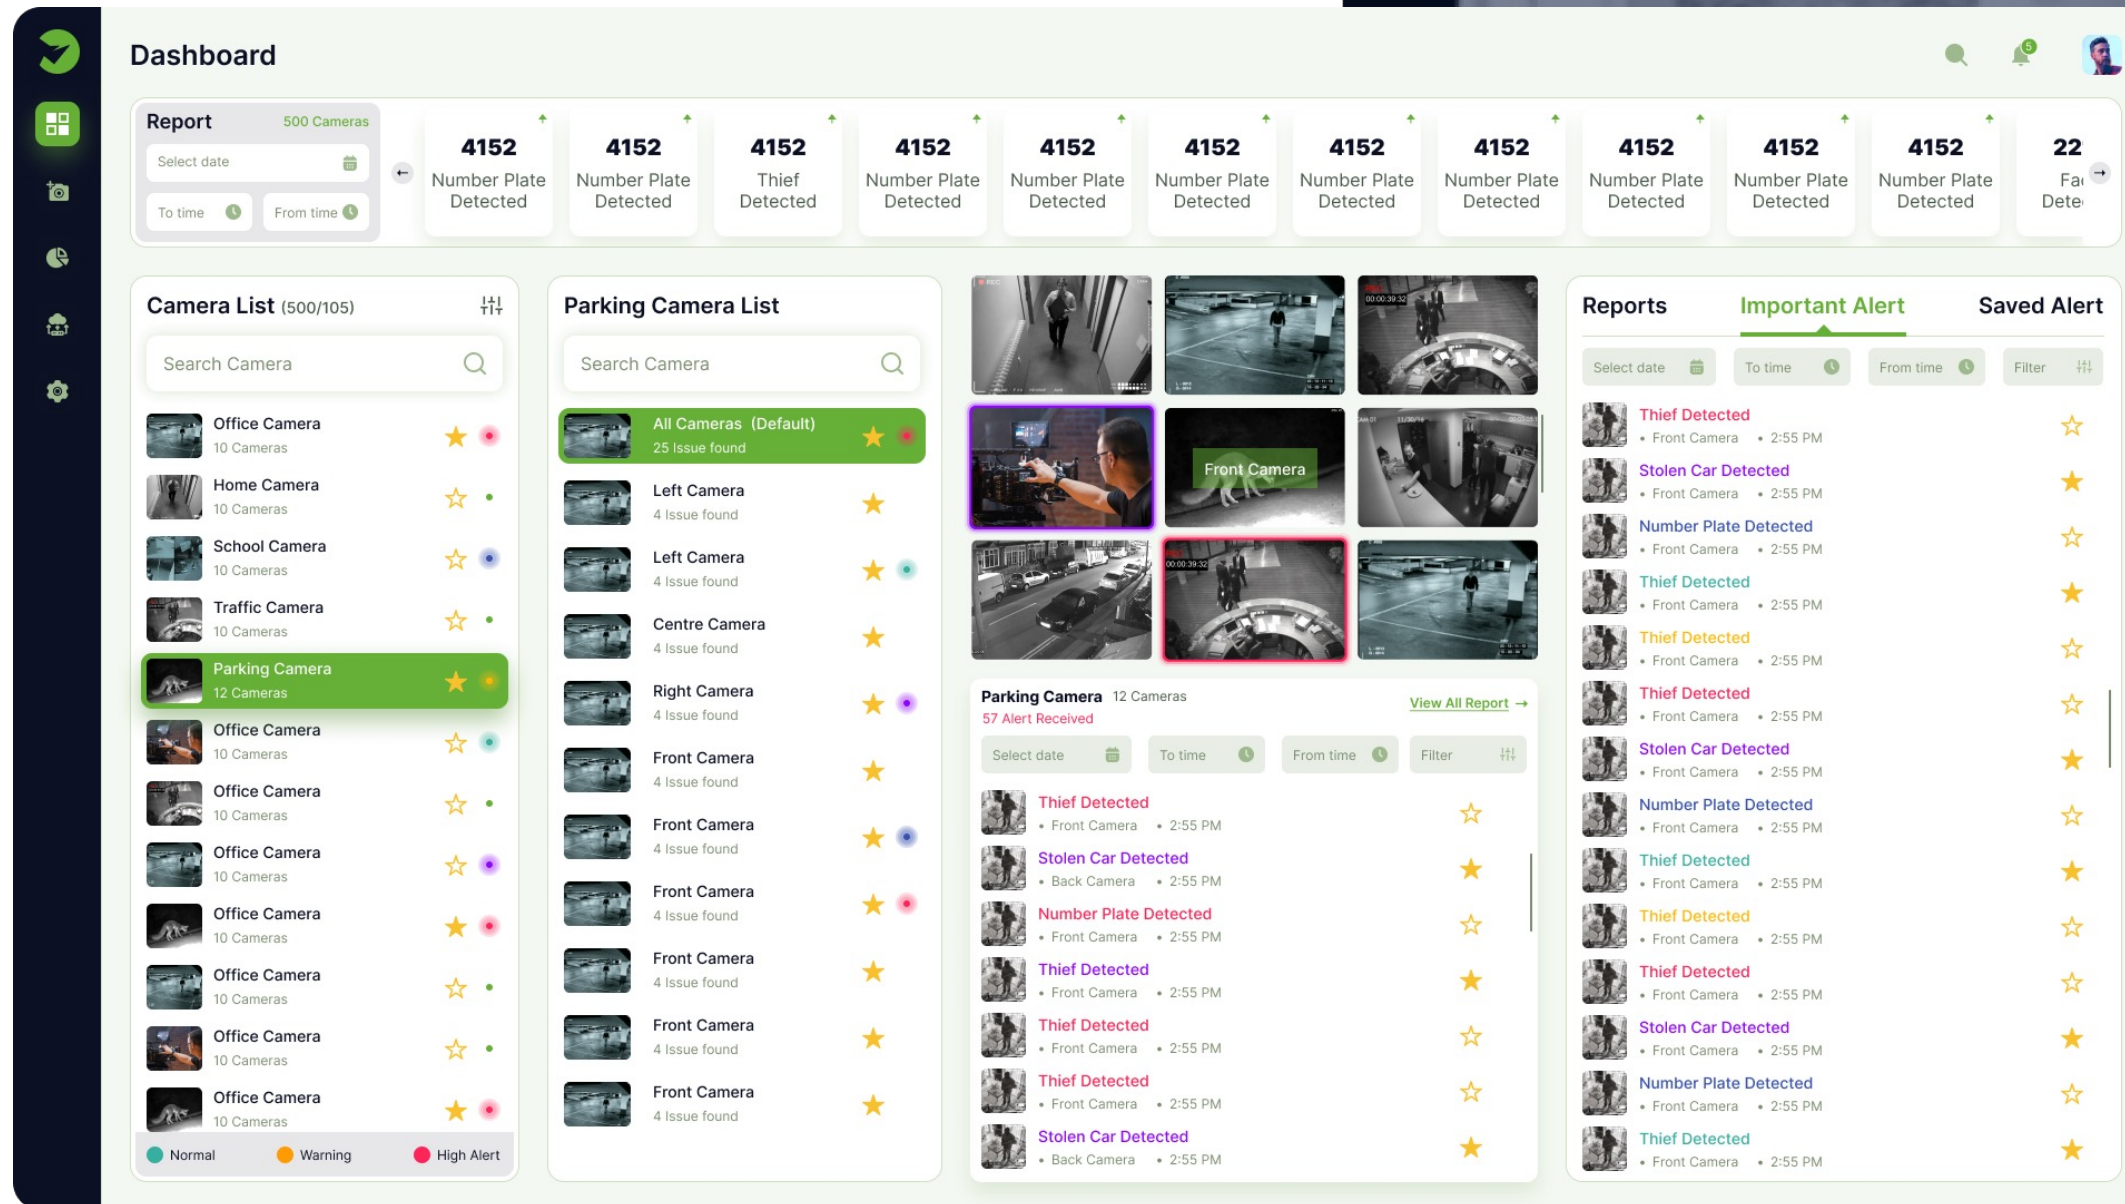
Dashboard

5

Report 500 Cameras
Select date
To time
From time

4152 Number Plate Detected
4152 Number Plate Detected
4152 Thief Detected
4152 Number Plate Detected
4152 Number Plate Detected
4152 Number Plate Detected
4152 Number Plate Detected
4152 Number Plate Detected
4152 Number Plate Detected
4152 Number Plate Detected
4152 Number Plate Detected
22 Fa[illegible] Dete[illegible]

Camera List (500/105)
Search Camera
Office Camera 10 Cameras
Home Camera 10 Cameras
School Camera 10 Cameras
Traffic Camera 10 Cameras
Parking Camera 12 Cameras
Office Camera 10 Cameras
Office Camera 10 Cameras
Office Camera 10 Cameras
Office Camera 10 Cameras
Office Camera 10 Cameras
Office Camera 10 Cameras
Office Camera 10 Cameras
Normal Warning High Alert

Parking Camera List
Search Camera
All Cameras (Default) 25 Issue found
Left Camera 4 Issue found
Left Camera 4 Issue found
Centre Camera 4 Issue found
Right Camera 4 Issue found
Front Camera 4 Issue found
Front Camera 4 Issue found
Front Camera 4 Issue found
Front Camera 4 Issue found
Front Camera 4 Issue found
Front Camera 4 Issue found

Front Camera

Parking Camera 12 Cameras
57 Alert Received
View All Report →
Select date
To time
From time
Filter
Thief Detected • Front Camera • 2:55 PM
Stolen Car Detected • Back Camera • 2:55 PM
Number Plate Detected • Front Camera • 2:55 PM
Thief Detected • Front Camera • 2:55 PM
Thief Detected • Front Camera • 2:55 PM
Thief Detected • Front Camera • 2:55 PM
Stolen Car Detected • Back Camera • 2:55 PM

Reports Important Alert Saved Alert
Select date
To time
From time
Filter
Thief Detected • Front Camera • 2:55 PM
Stolen Car Detected • Front Camera • 2:55 PM
Number Plate Detected • Front Camera • 2:55 PM
Thief Detected • Front Camera • 2:55 PM
Thief Detected • Front Camera • 2:55 PM
Thief Detected • Front Camera • 2:55 PM
Stolen Car Detected • Front Camera • 2:55 PM
Number Plate Detected • Front Camera • 2:55 PM
Thief Detected • Front Camera • 2:55 PM
Thief Detected • Front Camera • 2:55 PM
Thief Detected • Front Camera • 2:55 PM
Stolen Car Detected • Front Camera • 2:55 PM
Number Plate Detected • Front Camera • 2:55 PM
Thief Detected • Front Camera • 2:55 PM